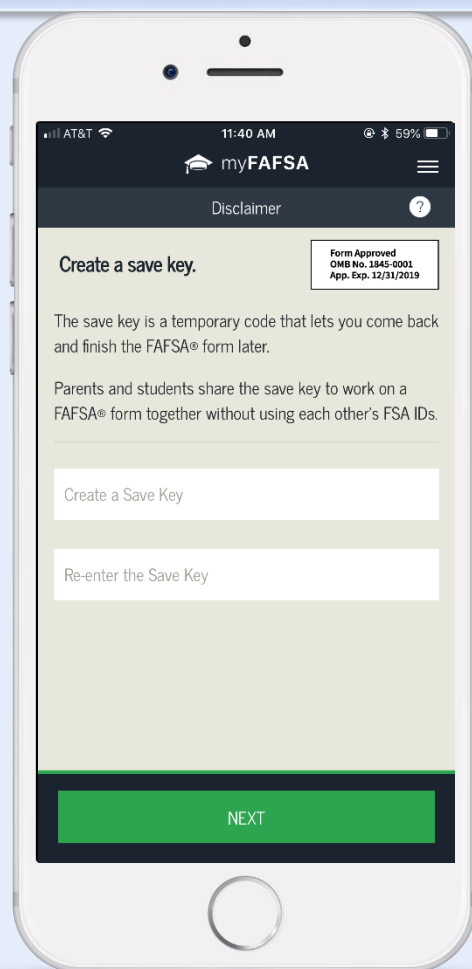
AT&T 11:40 AM 59%

myFAFSA

Disclaimer ?

Create a save key.

Form Approved
OMB No. 1845-0001
App. Exp. 12/31/2019

The save key is a temporary code that lets you come back and finish the FAFSA® form later.

Parents and students share the save key to work on a FAFSA® form together without using each other's FSA IDs.

Create a Save Key

Re-enter the Save Key

NEXT